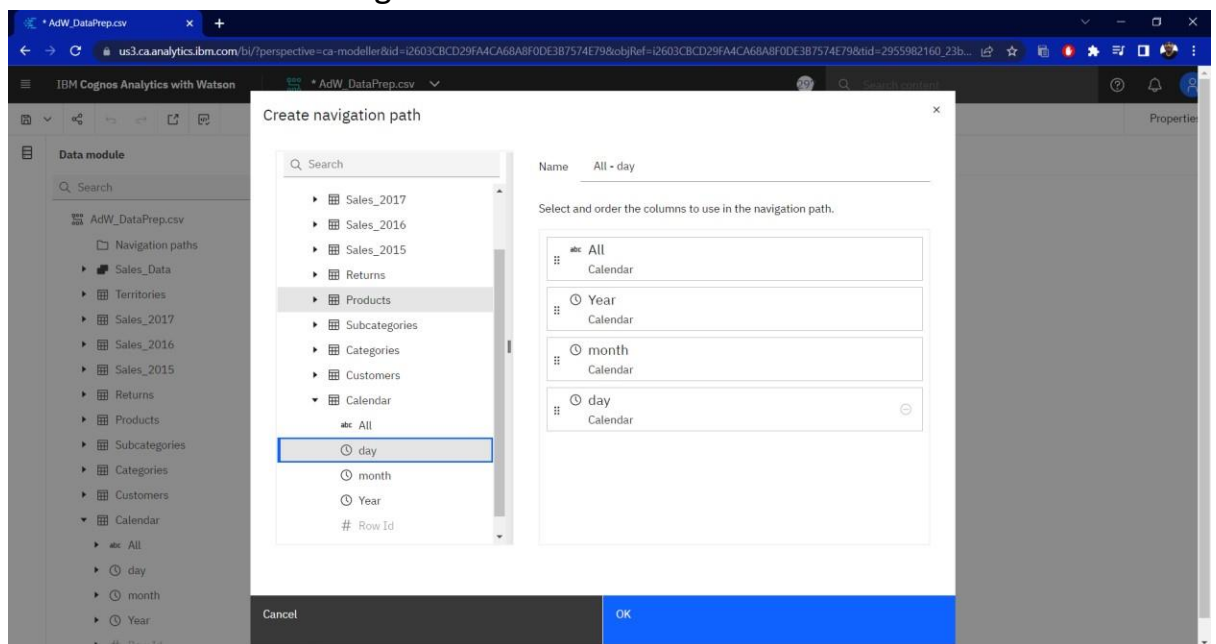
* AdW_DataPrep.csv
us3.ca.analytics.ibm.com/bi/?perspective=ca-modeller&id=i2603CBCD29FA4CA68A8F0DE3B7574E79&objRef=i2603CBCD29FA4CA68A8F0DE3B7574E79&tid=2955982160_23b...

IBM Cognos Analytics with Watson
* AdW_DataPrep.csv
29
Search content
Properties

Data module
Search
AdW_DataPrep.csv
Navigation paths
Sales_Data
Territories
Sales_2017
Sales_2016
Sales_2015
Returns
Products
Subcategories
Categories
Customers
Calendar
All
day
month
Year

Create navigation path

Search
Sales_2017
Sales_2016
Sales_2015
Returns
Products
Subcategories
Categories
Customers
Calendar
All
day
month
Year
# Row Id

Name All - day

Select and order the columns to use in the navigation path.

All
Calendar
Year
Calendar
month
Calendar
day
Calendar

Cancel
OK